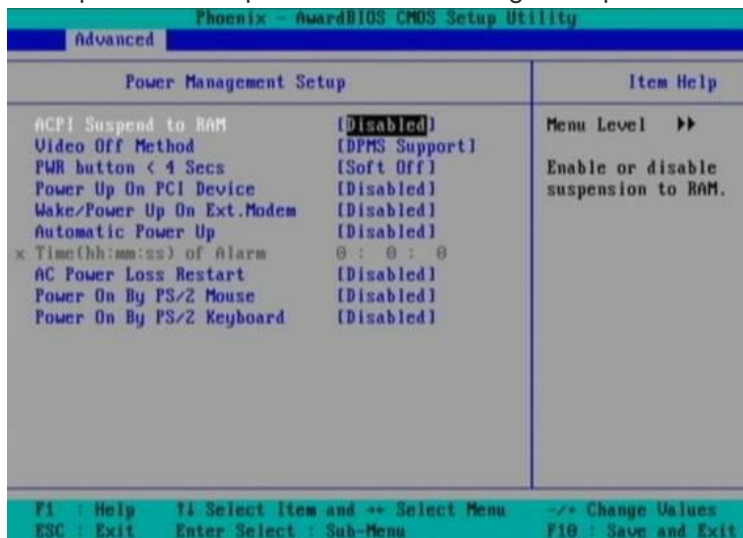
Phoenix - AwardBIOS CMOS Setup Utility
Advanced

Power Management Setup

Item Help

ACPI Suspend to RAM [Disabled]
Video Off Method [DPMS Support]
PWR button < 4 Secs [Soft Off]
Power Up On PCI Device [Disabled]
Wake/Power Up On Ext.Modem [Disabled]
Automatic Power Up [Disabled]
x Time(hh:mm:ss) of Alarm 0 : 0 : 0
AC Power Loss Restart [Disabled]
Power On By PS/2 Mouse [Disabled]
Power On By PS/2 Keyboard [Disabled]

Menu Level ▸▸

Enable or disable suspension to RAM.

F1 : Help ↑↓ Select Item and ↔ Select Menu -/+ Change Values
ESC : Exit Enter Select : Sub-Menu F10 : Save and Exit